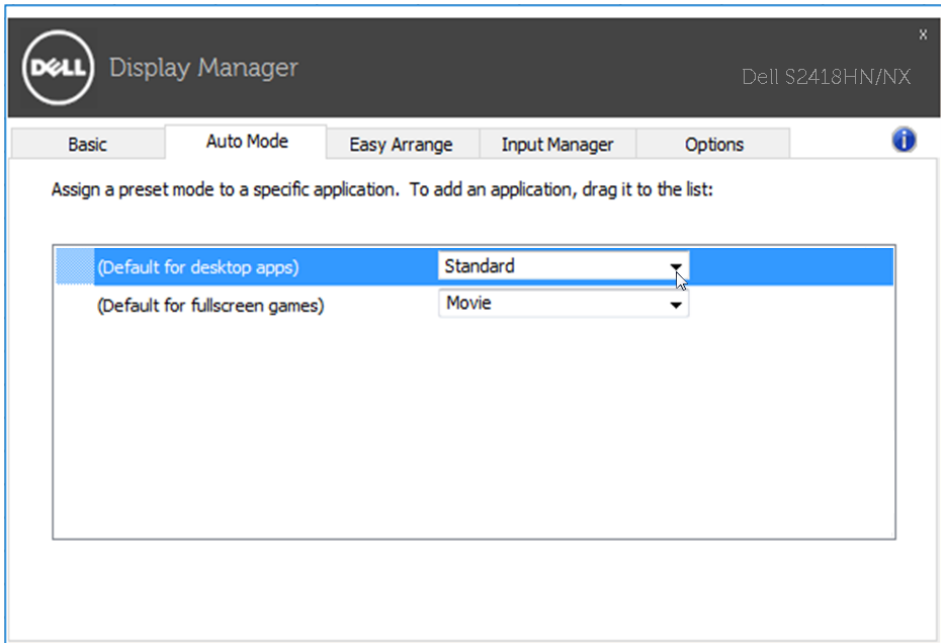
DELL Display Manager

x

Dell S2418HN/NX

Basic | Auto Mode | Easy Arrange | Input Manager | Options

Assign a preset mode to a specific application. To add an application, drag it to the list:

(Default for desktop apps) Standard

(Default for fullscreen games) Movie